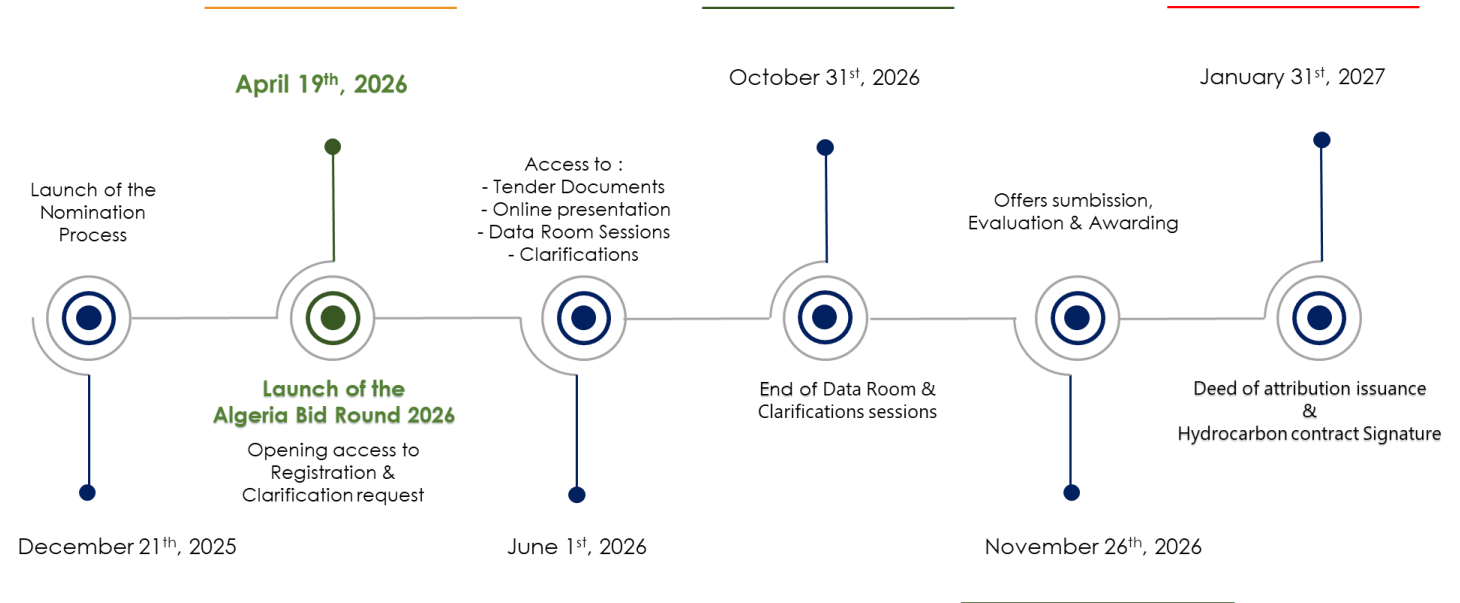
Launch of the Nomination Process

December 21$^{th}$, 2025

April 19$^{th}$, 2026

Launch of the Algeria Bid Round 2026

Opening access to Registration & Clarification request

Access to :
- Tender Documents
- Online presentation
- Data Room Sessions
- Clarifications

June 1$^{st}$, 2026

October 31$^{st}$, 2026

End of Data Room & Clarifications sessions

Offers sumbission, Evaluation & Awarding

November 26$^{th}$, 2026

January 31$^{st}$, 2027

Deed of attribution issuance
&
Hydrocarbon contract Signature